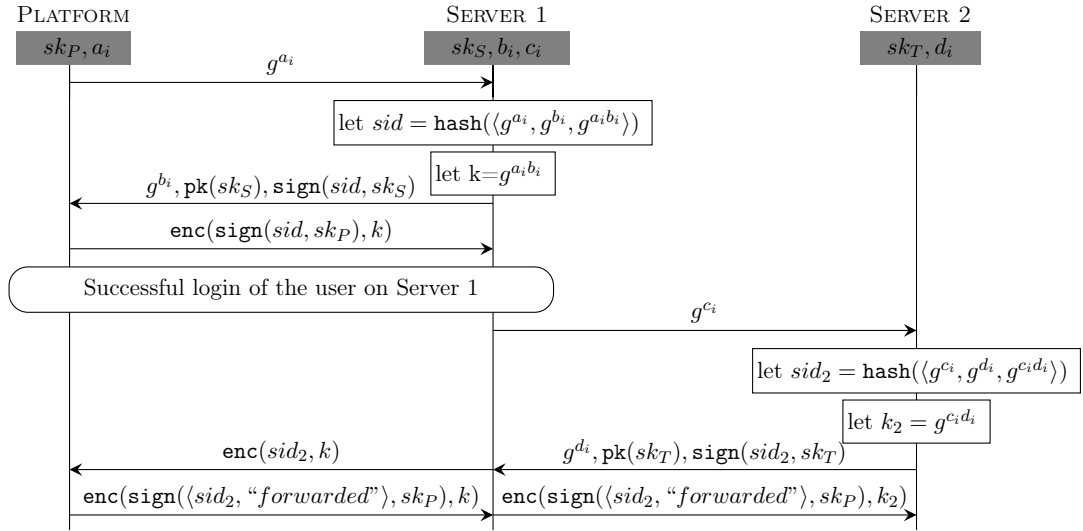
Platform

$sk_P, a_i$

Server 1

$sk_S, b_i, c_i$

Server 2

$sk_T, d_i$

$g^{a_i}$

let $sid = \texttt{hash}(\langle g^{a_i}, g^{b_i}, g^{a_i b_i}\rangle)$

let k$=g^{a_i b_i}$

$g^{b_i}, \texttt{pk}(sk_S), \texttt{sign}(sid, sk_S)$

$\texttt{enc}(\texttt{sign}(sid, sk_P), k)$

Successful login of the user on Server 1

$g^{c_i}$

let $sid_2 = \texttt{hash}(\langle g^{c_i}, g^{d_i}, g^{c_i d_i}\rangle)$

let $k_2 = g^{c_i d_i}$

$\texttt{enc}(sid_2, k)$

$g^{d_i}, \texttt{pk}(sk_T), \texttt{sign}(sid_2, sk_T)$

$\texttt{enc}(\texttt{sign}(\langle sid_2, \text{"}forwarded\text{"}\rangle, sk_P), k)$

$\texttt{enc}(\texttt{sign}(\langle sid_2, \text{"}forwarded\text{"}\rangle, sk_P), k_2)$